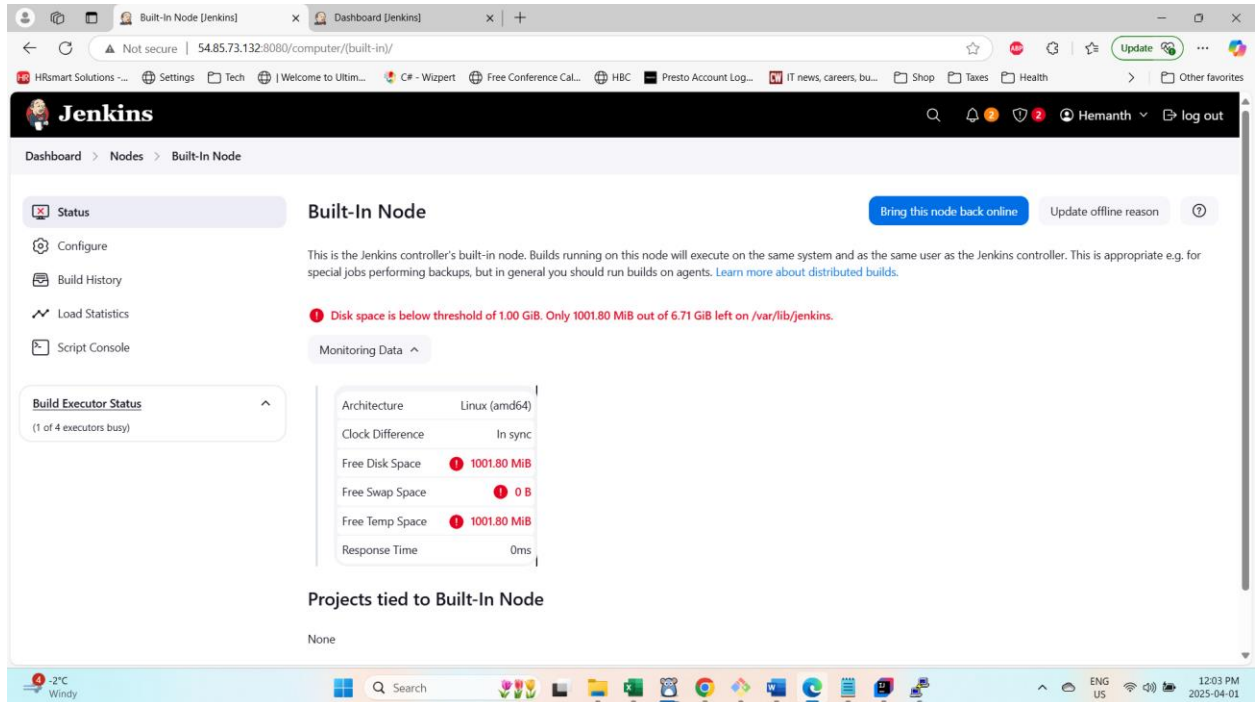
Built-In Node [Jenkins]
Dashboard [Jenkins]

Not secure | 54.85.73.132:8080/computer/(built-in)/

Update

HRsmart Solutions -... Settings Tech | Welcome to Ultim... C# - Wizpert Free Conference Cal... HBC Presto Account Log... IT news, careers, bu... Shop Taxes Health Other favorites

Jenkins

2 2 Hemanth log out

Dashboard > Nodes > Built-In Node

Status
Configure
Build History
Load Statistics
Script Console

Build Executor Status
(1 of 4 executors busy)

Built-In Node

Bring this node back online
Update offline reason

This is the Jenkins controller's built-in node. Builds running on this node will execute on the same system and as the same user as the Jenkins controller. This is appropriate e.g. for special jobs performing backups, but in general you should run builds on agents. Learn more about distributed builds.

Disk space is below threshold of 1.00 GiB. Only 1001.80 MiB out of 6.71 GiB left on /var/lib/jenkins.

Monitoring Data

| | |
|---|---|
| Architecture | Linux (amd64) |
| Clock Difference | In sync |
| Free Disk Space | 1001.80 MiB |
| Free Swap Space | 0 B |
| Free Temp Space | 1001.80 MiB |
| Response Time | 0ms |

Projects tied to Built-In Node

None

4 -2°C Windy
Search
ENG US
12:03 PM 2025-04-01